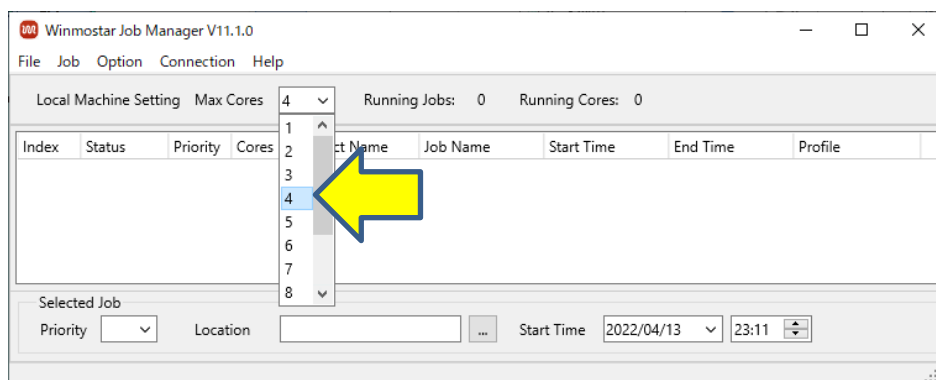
Winmostar Job Manager V11.1.0

File Job Option Connection Help

Local Machine Setting Max Cores 4 Running Jobs: 0 Running Cores: 0

1
2
3
4
5
6
7
8

| Index | Status | Priority | Cores | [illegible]ct Name | Job Name | Start Time | End Time | Profile |
|---|---|---|---|---|---|---|---|---|

Selected Job
Priority Location ... Start Time 2022/04/13 23:11